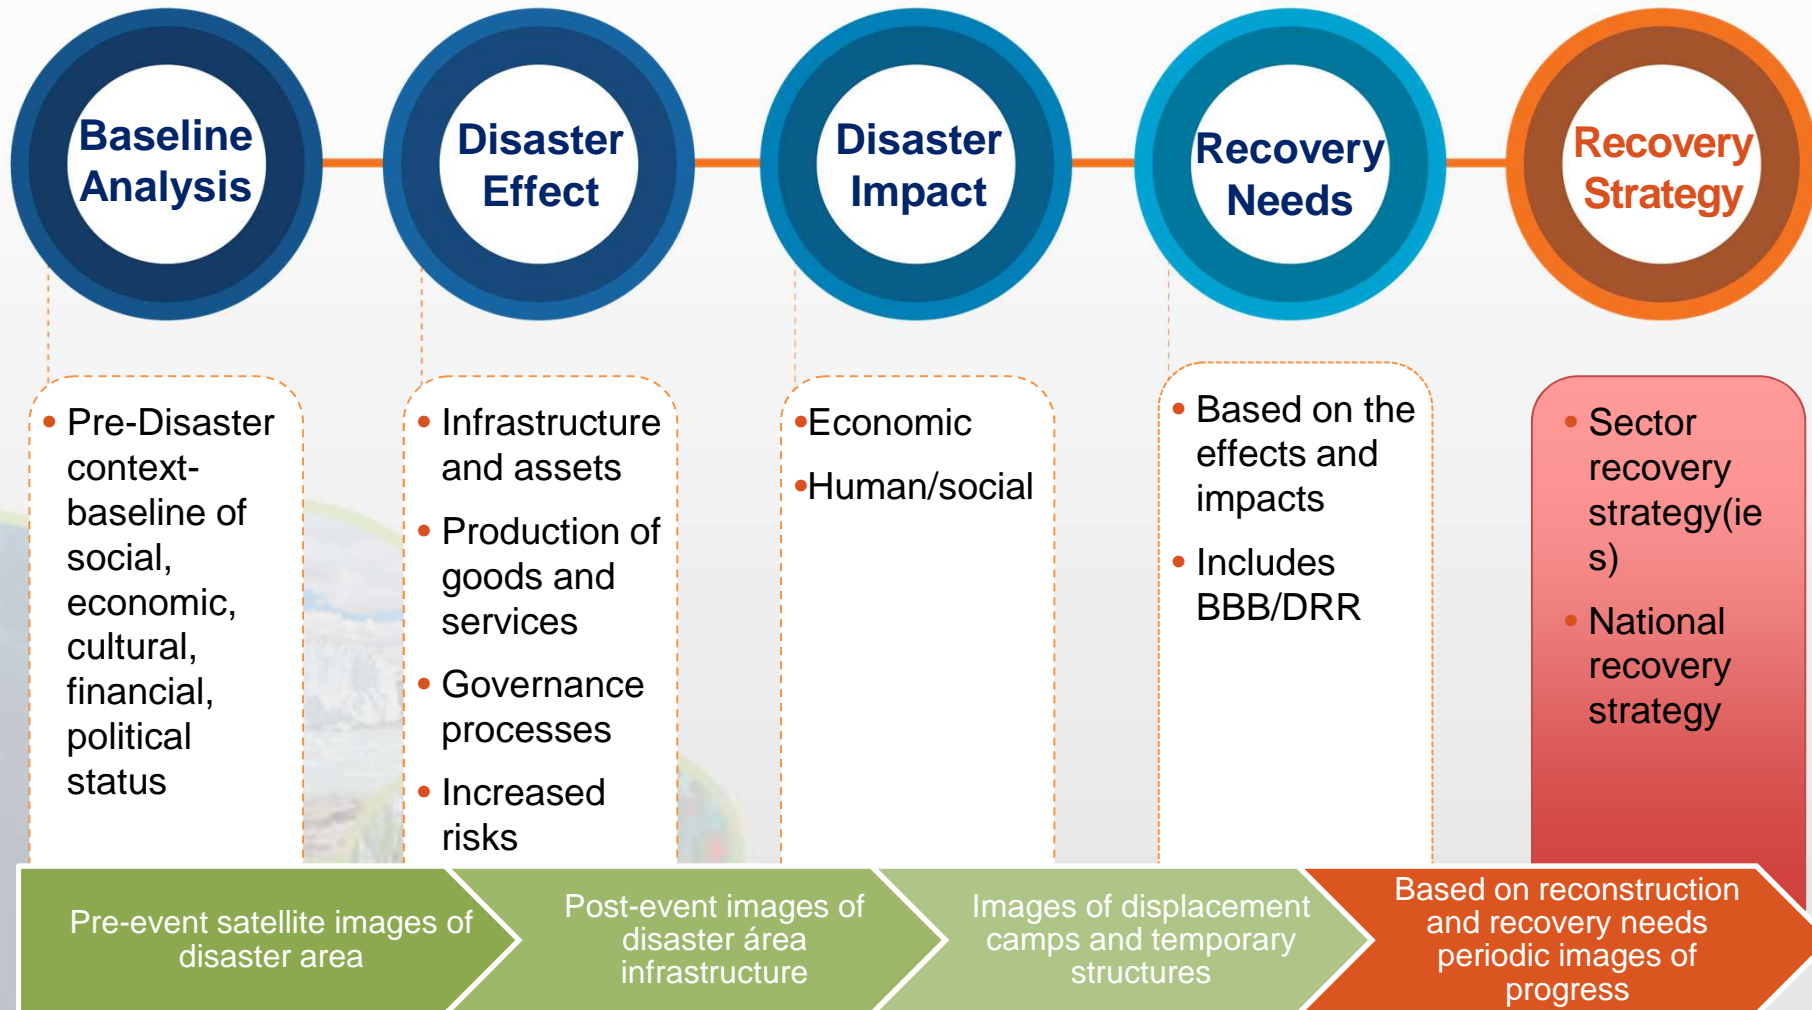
Baseline Analysis

Disaster Effect

Disaster Impact

Recovery Needs

Recovery Strategy

• Pre-Disaster context-baseline of social, economic, cultural, financial, political status

• Infrastructure and assets
• Production of goods and services
• Governance processes
• Increased risks

•Economic
•Human/social

• Based on the effects and impacts
• Includes BBB/DRR

• Sector recovery strategy(ies)
• National recovery strategy

Pre-event satellite images of disaster area

Post-event images of disaster área infrastructure

Images of displacement camps and temporary structures

Based on reconstruction and recovery needs periodic images of progress